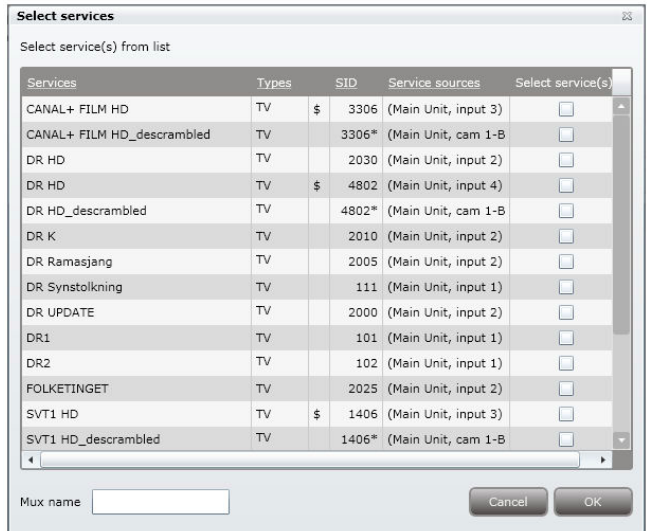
Select services

Select service(s) from list

| Services | Types | | SID | Service sources | Select service(s) |
|---|---|---|---|---|---|
| CANAL+ FILM HD | TV | $ | 3306 | (Main Unit, input 3) | |
| CANAL+ FILM HD_descrambled | TV | | 3306* | (Main Unit, cam 1-B | |
| DR HD | TV | | 2030 | (Main Unit, input 2) | |
| DR HD | TV | $ | 4802 | (Main Unit, input 4) | |
| DR HD_descrambled | TV | | 4802* | (Main Unit, cam 1-B | |
| DR K | TV | | 2010 | (Main Unit, input 2) | |
| DR Ramasjang | TV | | 2005 | (Main Unit, input 2) | |
| DR Synstolkning | TV | | 111 | (Main Unit, input 1) | |
| DR UPDATE | TV | | 2000 | (Main Unit, input 2) | |
| DR1 | TV | | 101 | (Main Unit, input 1) | |
| DR2 | TV | | 102 | (Main Unit, input 1) | |
| FOLKETINGET | TV | | 2025 | (Main Unit, input 2) | |
| SVT1 HD | TV | $ | 1406 | (Main Unit, input 3) | |
| SVT1 HD_descrambled | TV | | 1406* | (Main Unit, cam 1-B | |

Mux name

Cancel OK